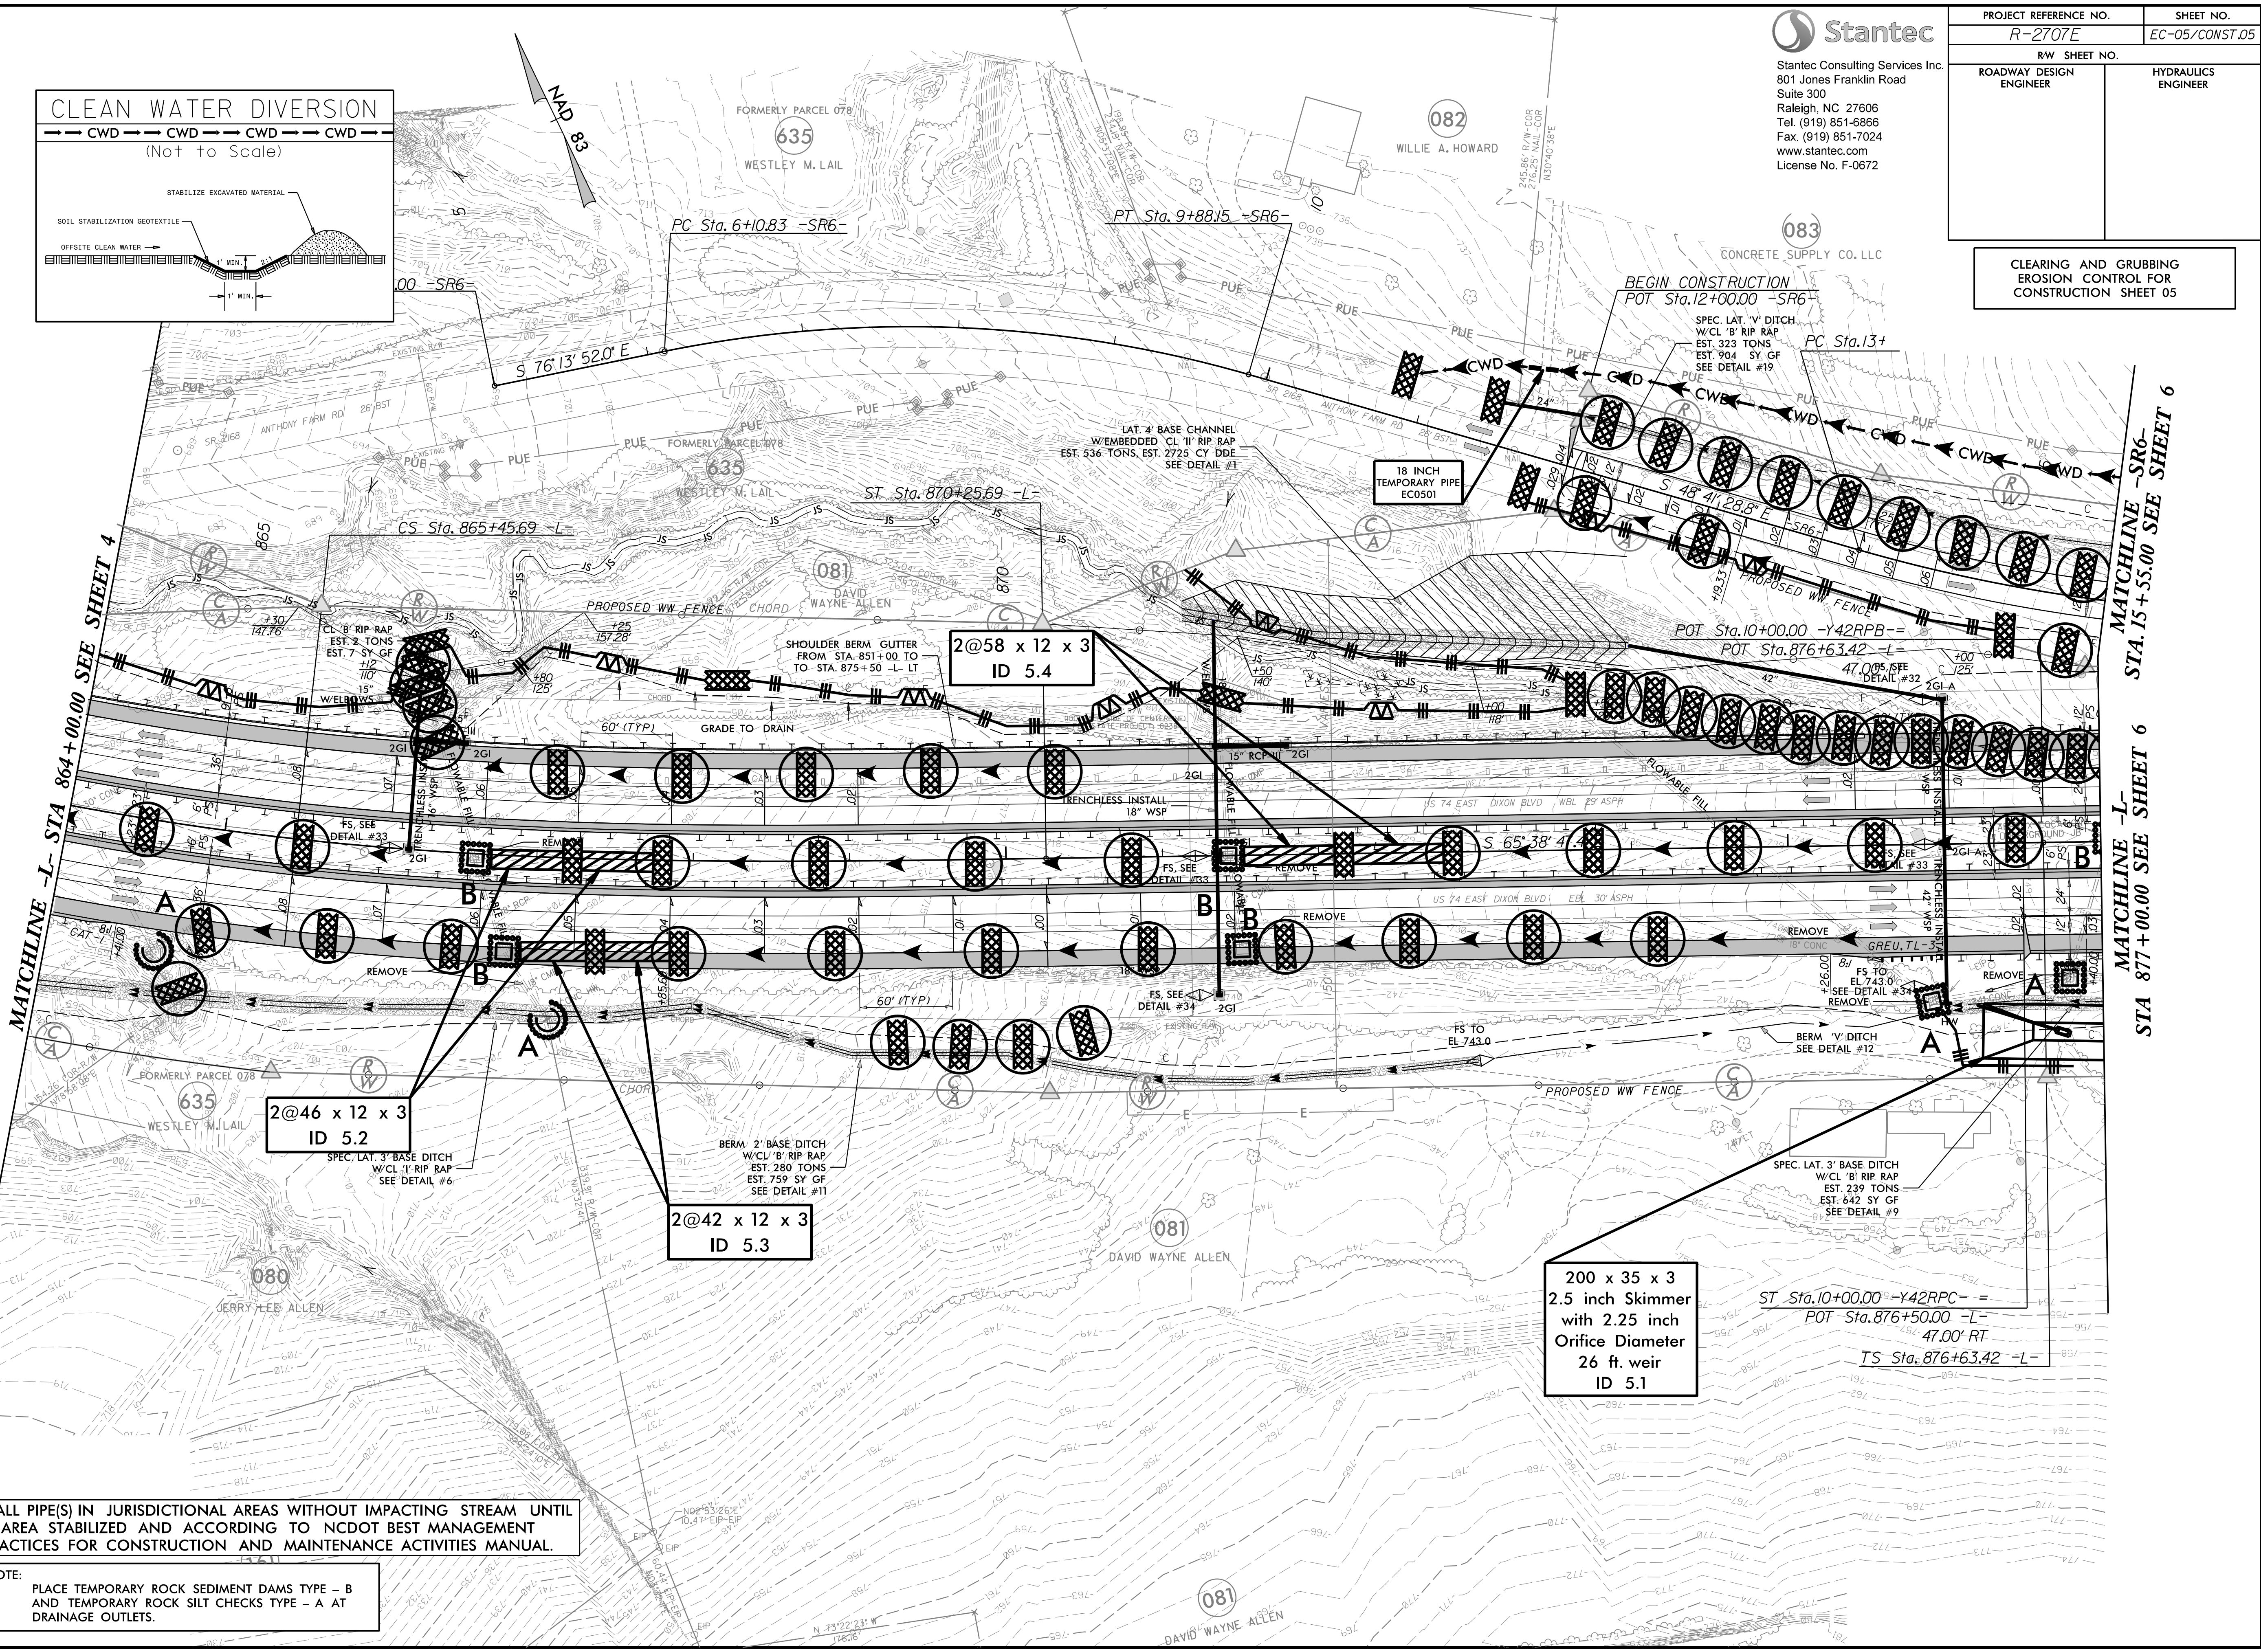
Stantec
Stantec Consulting Services Inc.
801 Jones Franklin Road
Suite 300
Raleigh, NC 27606
Tel. (919) 851-6866
Fax. (919) 851-7024
www.stantec.com
License No. F-0672

| PROJECT REFERENCE NO. | SHEET NO. |
|---|---|
| R-2707E | EC-05/CONST.05 |
| R/W SHEET NO. | |
| ROADWAY DESIGN ENGINEER | HYDRAULICS ENGINEER |

CLEARING AND GRUBBING
EROSION CONTROL FOR
CONSTRUCTION SHEET 05

CLEAN WATER DIVERSION
CWD CWD CWD CWD
(Not to Scale)
STABILIZE EXCAVATED MATERIAL
SOIL STABILIZATION GEOTEXTILE
OFFSITE CLEAN WATER
1' MIN.
2:1
1' MIN.

NAD 83

FORMERLY PARCEL 078
635
WESTLEY M. LAIL
082
WILLIE A. HOWARD
083
CONCRETE SUPPLY CO. LLC
PC Sta. 6+10.83 -SR6-
PT Sta. 9+88.15 -SR6-
.00 -SR6-
S 76° 13' 52.0" E
BEGIN CONSTRUCTION
POT Sta.12+00.00 -SR6-
PC Sta.13+
SPEC. LAT. 'V' DITCH W/CL 'B' RIP RAP EST. 323 TONS EST. 904 SY GF SEE DETAIL #19
CWD
LAT. 4' BASE CHANNEL W/EMBEDDED CL 'II' RIP RAP EST. 536 TONS, EST. 2725 CY DDE SEE DETAIL #1
18 INCH TEMPORARY PIPE EC0501
S 48° 41' 28.8" E -SR6-
SR 2168 ANTHONY FARM RD
FORMERLY PARCEL 078
635
WESTLEY M. LAIL
ST Sta. 870+25.69 -L-
CS Sta. 865+45.69 -L-
081
DAVID WAYNE ALLEN
PROPOSED WW FENCE
CHORD
CL 'B' RIP RAP EST. 2 TONS EST. 7 SY GF
SHOULDER BERM GUTTER FROM STA. 851+00 TO TO STA. 875+50 -L- LT
2@58 x 12 x 3
ID 5.4
POT Sta.10+00.00 -Y42RPB-=
POT Sta.876+63.42 -L-
47.00' RT
FS, SEE DETAIL #32
60' (TYP)
GRADE TO DRAIN
TRENCHLESS INSTALL 18" WSP
US 74 EAST DIXON BLVD
S 65° 38' 4
FS, SEE DETAIL #33
REMOVE
FLOWABLE FILL
A
B
REMOVE
GREU TL-3
FS TO EL 743.0
FS, SEE DETAIL #34
BERM 'V' DITCH SEE DETAIL #12
PROPOSED WW FENCE
MATCHLINE -L- STA 864+00.00 SEE SHEET 4
MATCHLINE -SR6- STA. 15+55.00 SEE SHEET 6
MATCHLINE -L- STA 877+00.00 SEE SHEET 6
FORMERLY PARCEL 078
635
WESTLEY M. LAIL
2@46 x 12 x 3
ID 5.2
SPEC. LAT. 3' BASE DITCH W/CL 'I' RIP RAP SEE DETAIL #6
BERM 2' BASE DITCH W/CL 'B' RIP RAP EST. 280 TONS EST. 759 SY GF SEE DETAIL #11
2@42 x 12 x 3
ID 5.3
081
DAVID WAYNE ALLEN
SPEC. LAT. 3' BASE DITCH W/CL 'B' RIP RAP EST. 239 TONS EST. 642 SY GF SEE DETAIL #9
200 x 35 x 3
2.5 inch Skimmer
with 2.25 inch
Orifice Diameter
26 ft. weir
ID 5.1
ST Sta.10+00.00 -Y42RPC- =
POT Sta.876+50.00 -L-
47.00' RT
TS Sta. 876+63.42 -L-
080
JERRY LEE ALLEN
ALL PIPE(S) IN JURISDICTIONAL AREAS WITHOUT IMPACTING STREAM UNTIL AREA STABILIZED AND ACCORDING TO NCDOT BEST MANAGEMENT ACTICES FOR CONSTRUCTION AND MAINTENANCE ACTIVITIES MANUAL.
OTE:
PLACE TEMPORARY ROCK SEDIMENT DAMS TYPE – B AND TEMPORARY ROCK SILT CHECKS TYPE – A AT DRAINAGE OUTLETS.
081
DAVID WAYNE ALLEN